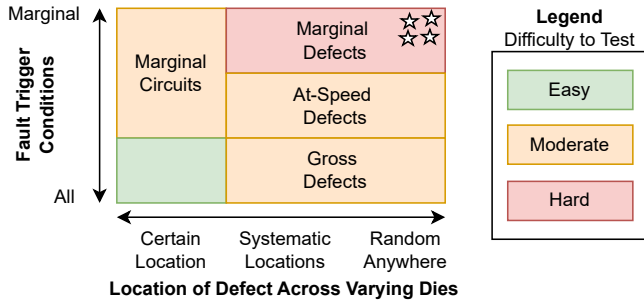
Marginal

Fault Trigger Conditions

All

Marginal Circuits

Marginal Defects

At-Speed Defects

Gross Defects

Certain Location

Systematic Locations

Random Anywhere

Location of Defect Across Varying Dies

Legend
Difficulty to Test

Easy

Moderate

Hard